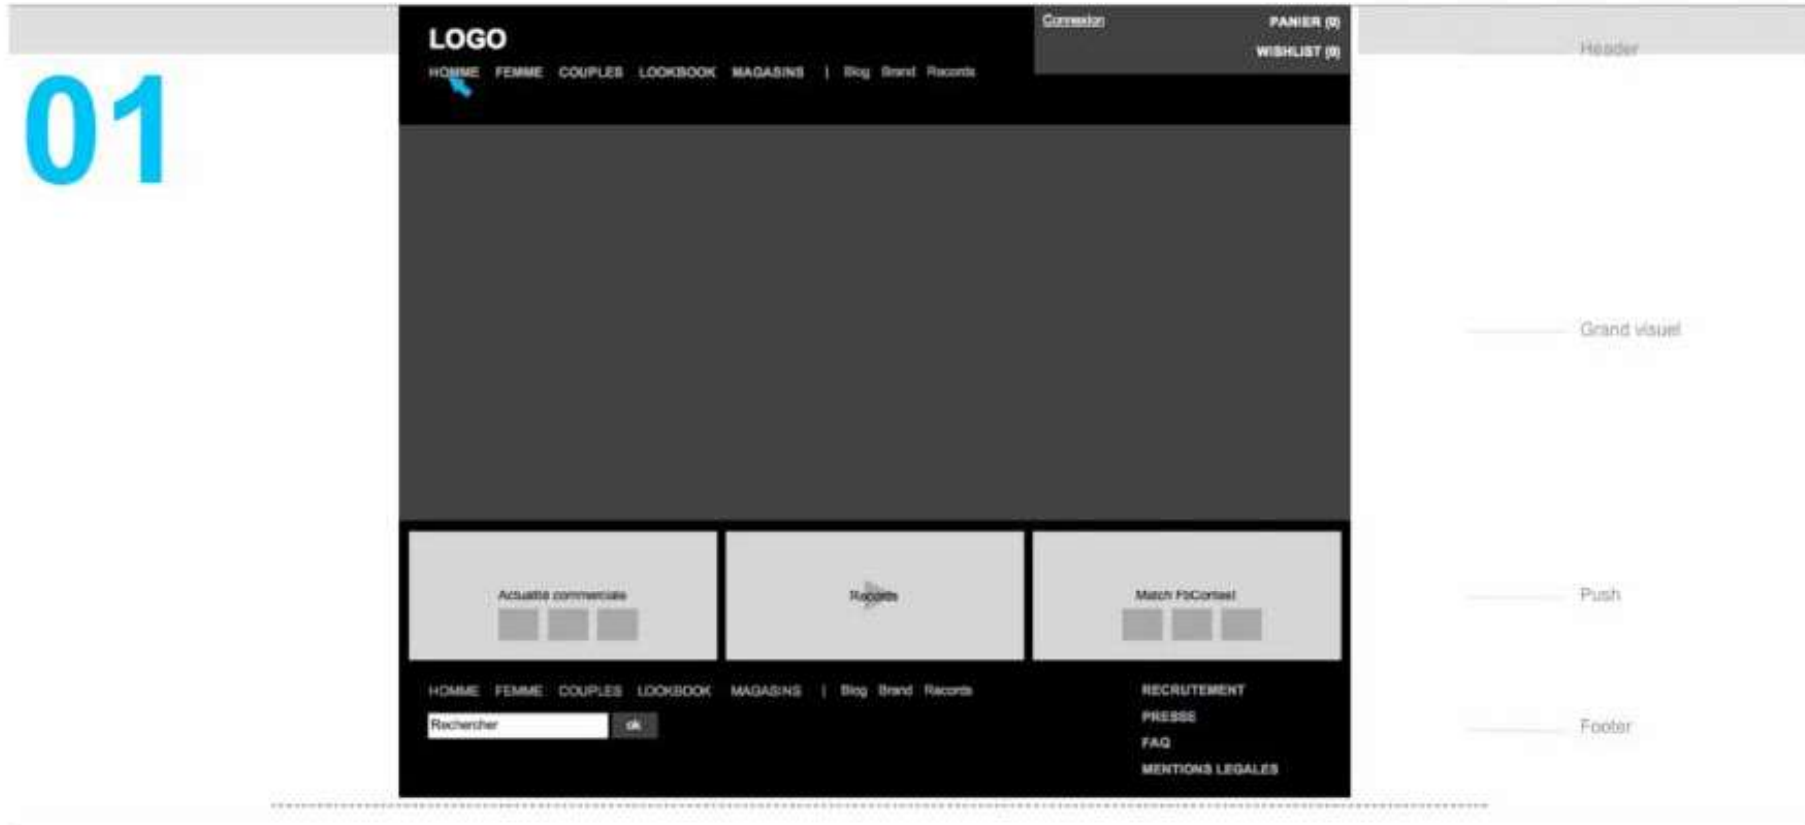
01

LOGO

HOMME FEMME COUPLES LOOKBOOK MAGASINS | Blog Brand Records

Connexion PANIER (0) WISHLIST (0)

Header

Grand visuel

Actualite commerciale

Records

Match FbContest

Push

HOMME FEMME COUPLES LOOKBOOK MAGASINS | Blog Brand Records

Rechercher ok

RECRUTEMENT
PRESSE
FAQ
MENTIONS LEGALES

Footer